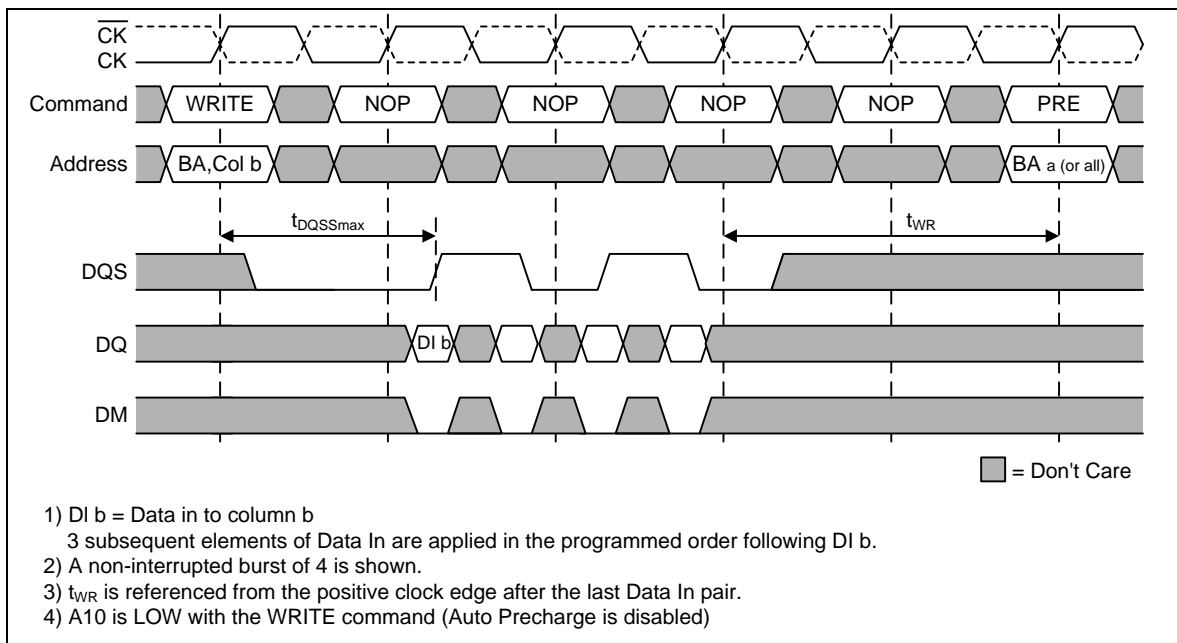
$\overline{CK}$
CK

Command WRITE NOP NOP NOP NOP PRE

Address BA,Col b BA a (or all)

$t_{DQSSmax}$

$t_{WR}$

DQS

DQ DI b

DM

= Don't Care

1) DI b = Data in to column b
3 subsequent elements of Data In are applied in the programmed order following DI b.
2) A non-interrupted burst of 4 is shown.
3) $t_{WR}$ is referenced from the positive clock edge after the last Data In pair.
4) A10 is LOW with the WRITE command (Auto Precharge is disabled)